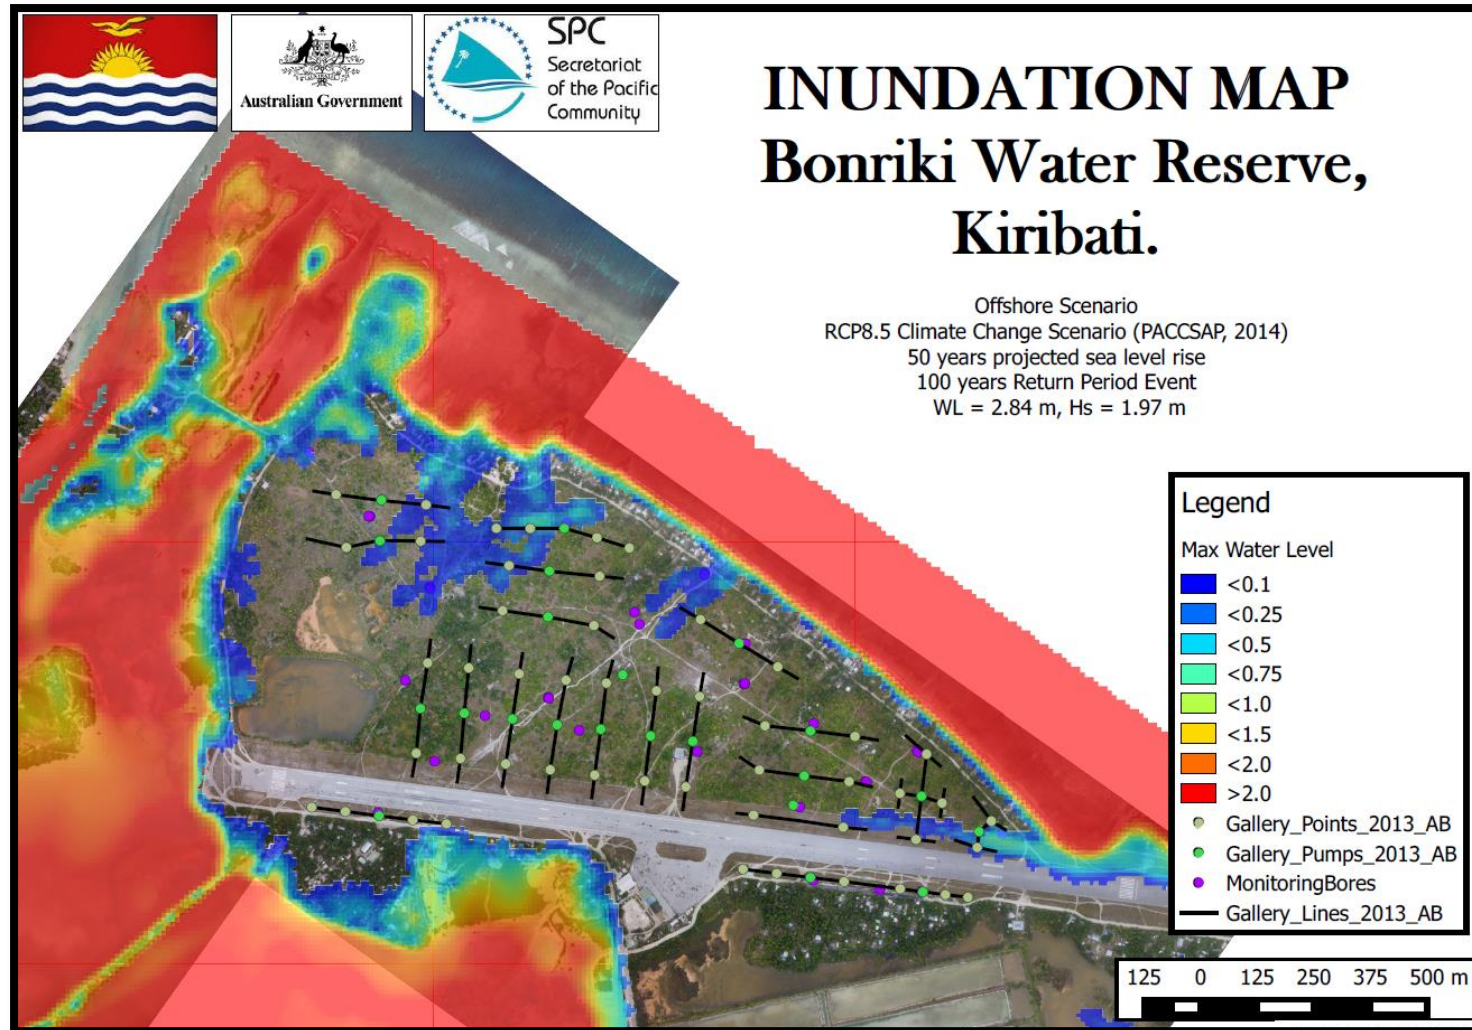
Australian Government

SPC
Secretariat of the Pacific Community

INUNDATION MAP
Bonriki Water Reserve, Kiribati.

Offshore Scenario
RCP8.5 Climate Change Scenario (PACCSAP, 2014)
50 years projected sea level rise
100 years Return Period Event
WL = 2.84 m, Hs = 1.97 m

Legend
Max Water Level
<0.1
<0.25
<0.5
<0.75
<1.0
<1.5
<2.0
>2.0
Gallery_Points_2013_AB
Gallery_Pumps_2013_AB
MonitoringBores
Gallery_Lines_2013_AB

125 0 125 250 375 500 m